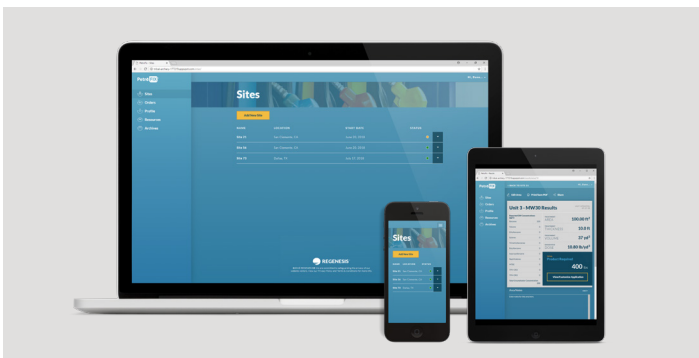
Sites

Orders

Profile

Resources

Archives

Sites

Add New Site

| NAME | LOCATION | START DATE | STATUS |
|---|---|---|---|
| Site 21 | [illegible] | June 20, 2016 | |
| Site 34 | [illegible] | June 24, 2016 | |
| Site 73 | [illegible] | June 27, 2016 | |

REGENESIS

Sites

Add New Site

Site 21

Site 34

Site 73

Unit 3 - MW30 Results

100.00 $ft^2$

15.0 ft

37 $ft^2$

10.80 lb/$ft^2$

400

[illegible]